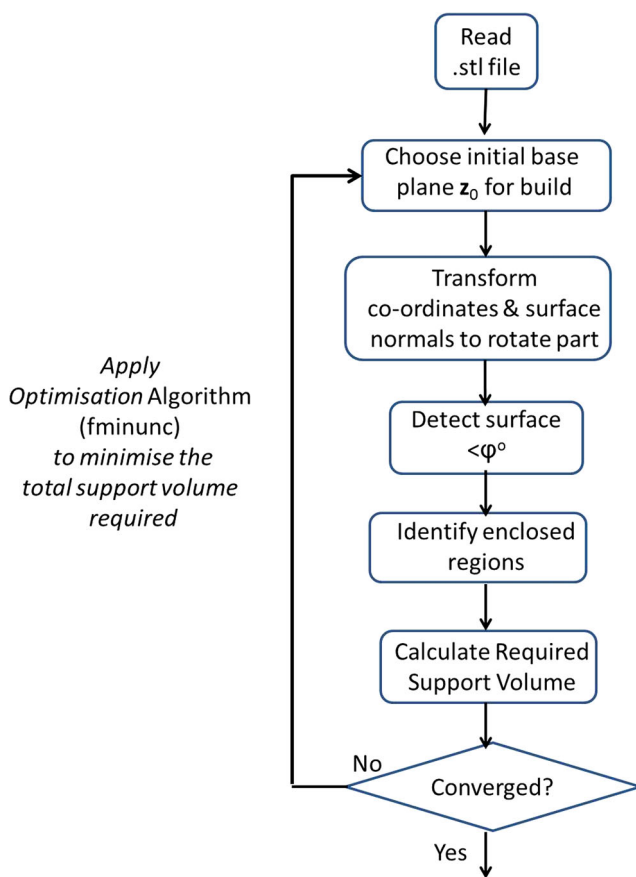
Read .stl file

Choose initial base plane $\mathbf{z}_0$ for build

Transform co-ordinates & surface normals to rotate part

Detect surface $<\varphi^{\circ}$

Identify enclosed regions

Calculate Required Support Volume

Converged?

No

Yes

Apply Optimisation Algorithm (fminunc) to minimise the total support volume required